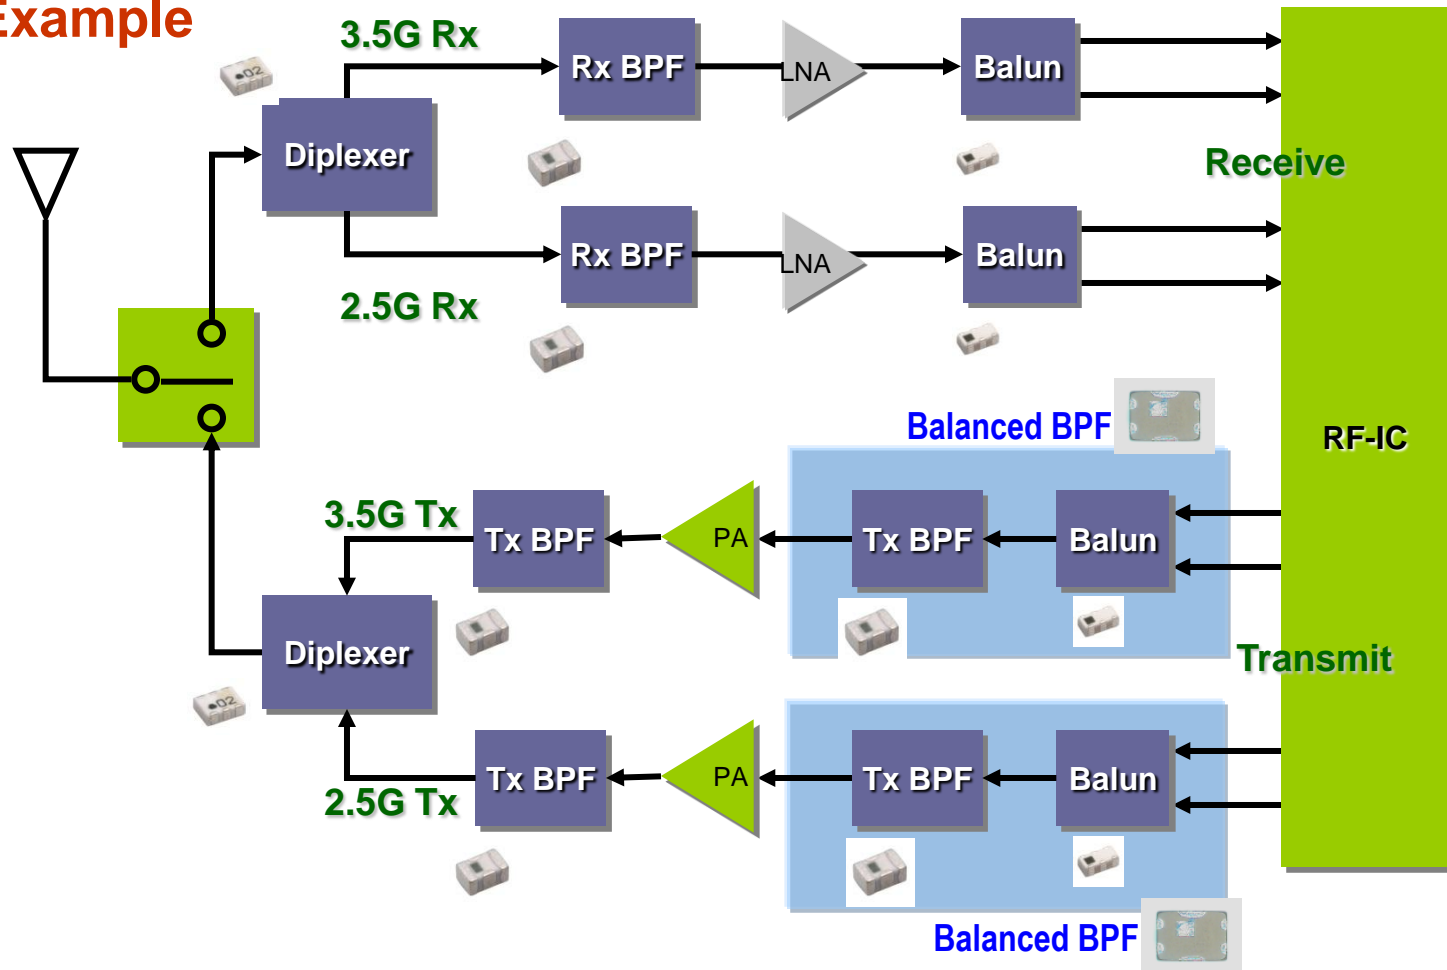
Example

3.5G Rx

Rx BPF

LNA

Balun

Diplexer

Receive

Rx BPF

LNA

Balun

2.5G Rx

Balanced BPF

RF-IC

3.5G Tx

Tx BPF

PA

Tx BPF

Balun

Diplexer

Transmit

Tx BPF

PA

Tx BPF

Balun

2.5G Tx

Balanced BPF